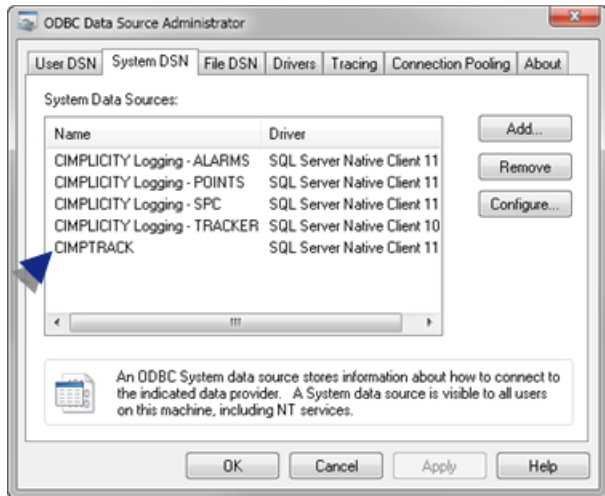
ODBC Data Source Administrator

User DSN | System DSN | File DSN | Drivers | Tracing | Connection Pooling | About

System Data Sources:

| Name | Driver |
|---|---|
| CIMPLICITY Logging - ALARMS | SQL Server Native Client 11 |
| CIMPLICITY Logging - POINTS | SQL Server Native Client 11 |
| CIMPLICITY Logging - SPC | SQL Server Native Client 11 |
| CIMPLICITY Logging - TRACKER | SQL Server Native Client 10 |
| CIMPTRACK | SQL Server Native Client 11 |

Add...
Remove
Configure...

An ODBC System data source stores information about how to connect to the indicated data provider. A System data source is visible to all users on this machine, including NT services.

OK
Cancel
Apply
Help